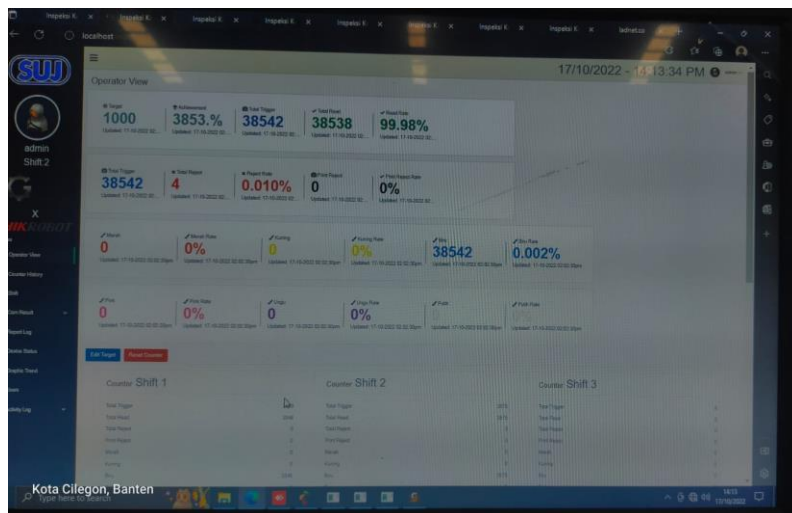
Inspeksi K × Inspeksi K × Inspeksi K × Inspeksi K × Inspeksi K × Inspeksi K × Inspeksi K × Inspeksi K × ledhat.co

localhost

SUJ

Operator View

17/10/2022 - 14:13:34 PM

admin
Shift 2

HIKROBOT

Operator View
Counter History
Grafik
Data Result
Report Log
Device Status
Graphic Trend
Users
Activity Log

Target
1000

Achievement
3853.%

Total Trigger
38542

Total Repair
38538

Read Rate
99.98%

Total Trigger
38542

Total Reject
4

Reject Rate
0.010%

Print Reject
0

Print Reject Rate
0%

Merah
0

Merah Rate
0%

Kuning
0

Kuning Rate
0%

Biru
38542

Biru Rate
0.002%

Pink
0

Pink Rate
0%

Ungu
0

Ungu Rate
0%

Putih
0

Putih Rate
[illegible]

Edit Target
Reset Counter

Counter Shift 1

Counter Shift 2

Counter Shift 3

Total Trigger
Total Read
Total Reject
Print Reject
Merah
Kuning
Biru

Kota Cilegon, Banten
Type here to search